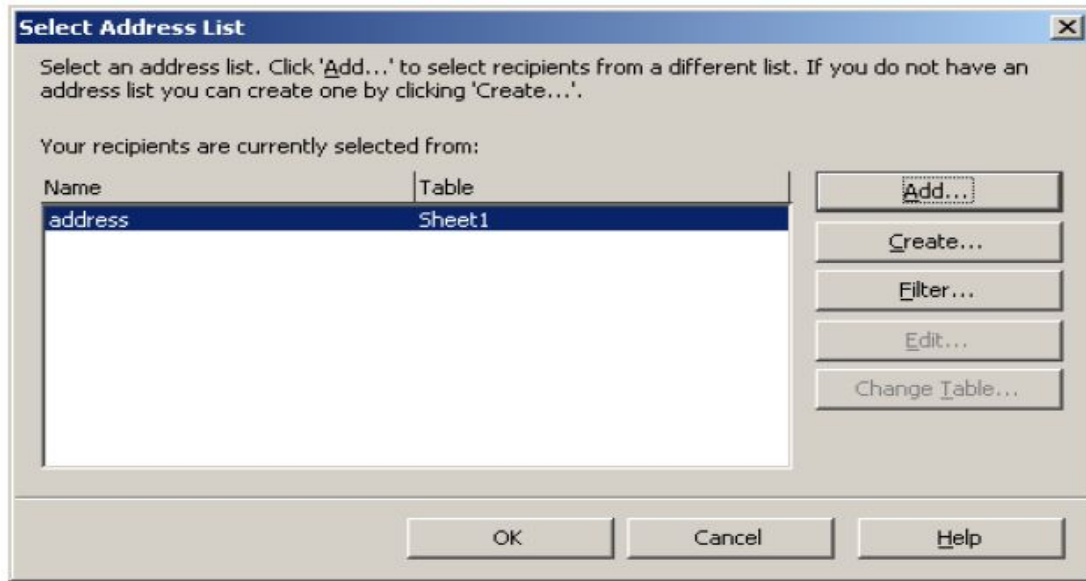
Select Address List

Select an address list. Click 'Add...' to select recipients from a different list. If you do not have an address list you can create one by clicking 'Create...'.

Your recipients are currently selected from:

| Name | Table |
|---|---|
| address | Sheet1 |

Add...
Create...
Filter...
Edit...
Change Table...

OK
Cancel
Help